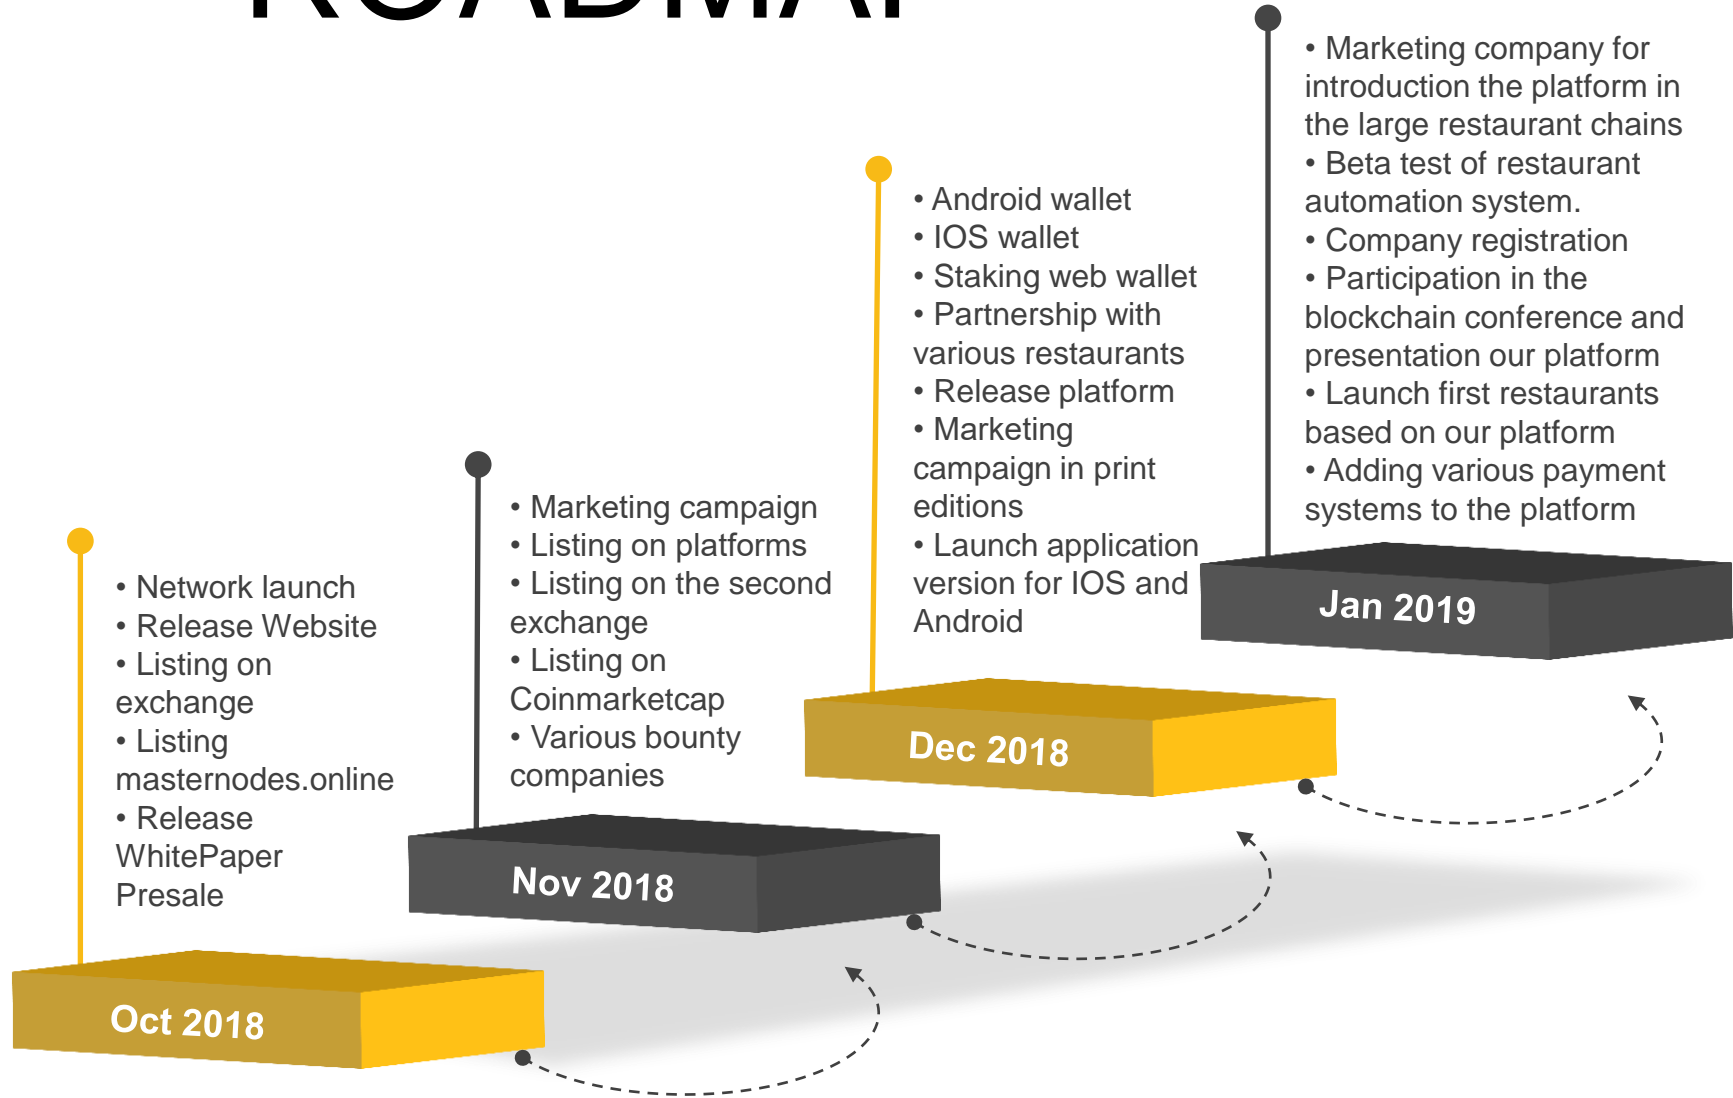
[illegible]

• Marketing company for introduction the platform in the large restaurant chains
• Beta test of restaurant automation system.
• Company registration
• Participation in the blockchain conference and presentation our platform
• Launch first restaurants based on our platform
• Adding various payment systems to the platform

• Android wallet
• IOS wallet
• Staking web wallet
• Partnership with various restaurants
• Release platform
• Marketing campaign in print editions
• Launch application version for IOS and Android

• Marketing campaign
• Listing on platforms
• Listing on the second exchange
• Listing on Coinmarketcap
• Various bounty companies

• Network launch
• Release Website
• Listing on exchange
• Listing masternodes.online
• Release WhitePaper Presale

Jan 2019

Dec 2018

Nov 2018

Oct 2018